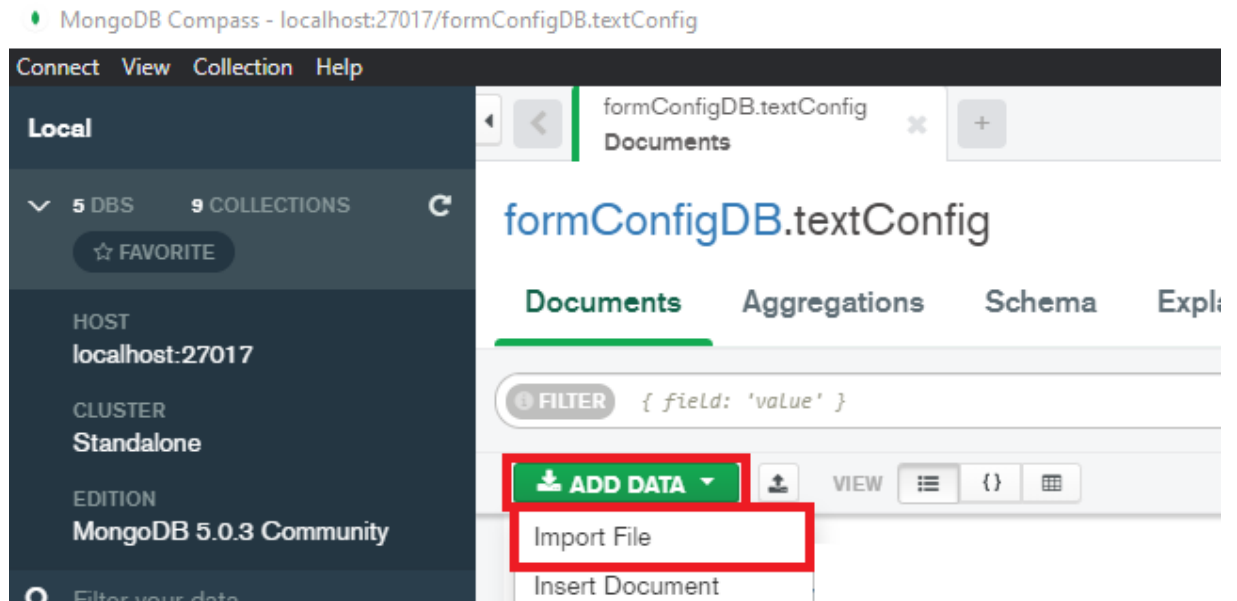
MongoDB Compass - localhost:27017/formConfigDB.textConfig

Connect View Collection Help

Local

5 DBS 9 COLLECTIONS

☆ FAVORITE

HOST
localhost:27017

CLUSTER
Standalone

EDITION
MongoDB 5.0.3 Community

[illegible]

formConfigDB.textConfig
Documents

+

formConfigDB.textConfig

Documents Aggregations Schema Expla

FILTER { field: 'value' }

ADD DATA

VIEW

{}

Import File

Insert Document